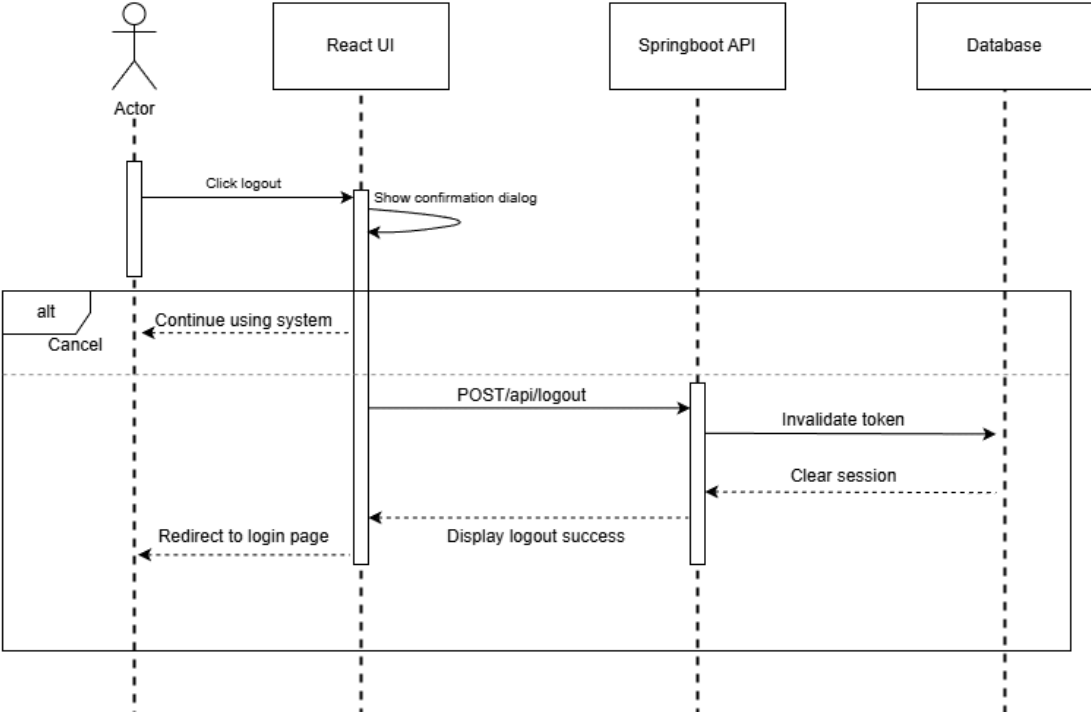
Actor

React UI

Springboot API

Database

Click logout

Show confirmation dialog

alt

Continue using system

Cancel

POST/api/logout

Invalidate token

Clear session

Redirect to login page

Display logout success